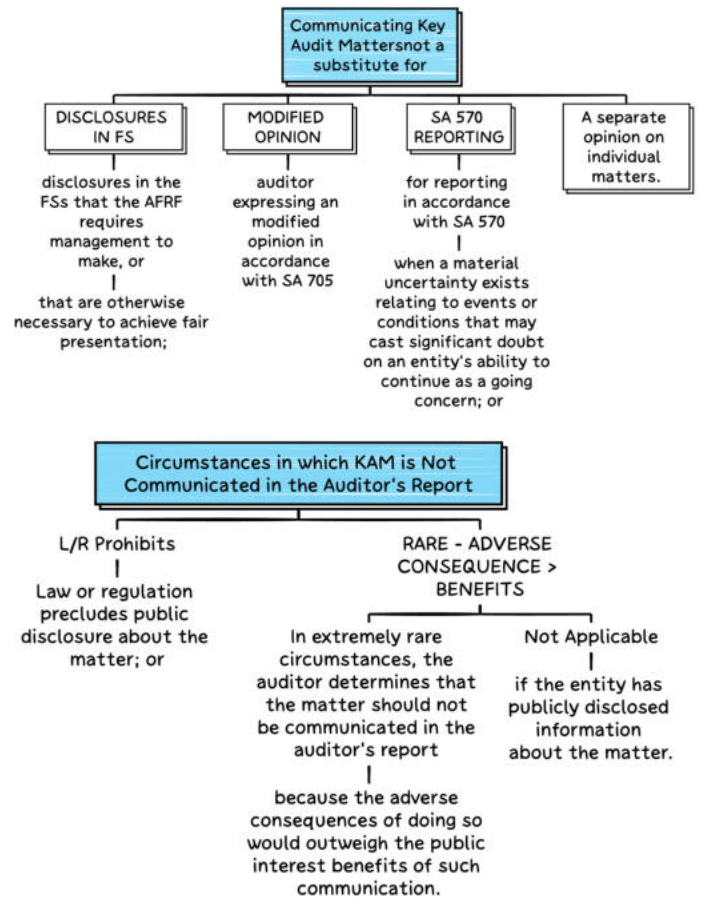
Communicating Key Audit Mattersnot a substitute for

DISCLOSURES IN FS

disclosures in the FSs that the AFRF requires management to make, or

that are otherwise necessary to achieve fair presentation;

MODIFIED OPINION

auditor expressing an modified opinion in accordance with SA 705

SA 570 REPORTING

for reporting in accordance with SA 570

when a material uncertainty exists relating to events or conditions that may cast significant doubt on an entity's ability to continue as a going concern; or

A separate opinion on individual matters.

Circumstances in which KAM is Not Communicated in the Auditor's Report

L/R Prohibits

Law or regulation precludes public disclosure about the matter; or

RARE - ADVERSE CONSEQUENCE > BENEFITS

In extremely rare circumstances, the auditor determines that the matter should not be communicated in the auditor's report

because the adverse consequences of doing so would outweigh the public interest benefits of such communication.

Not Applicable

if the entity has publicly disclosed information about the matter.